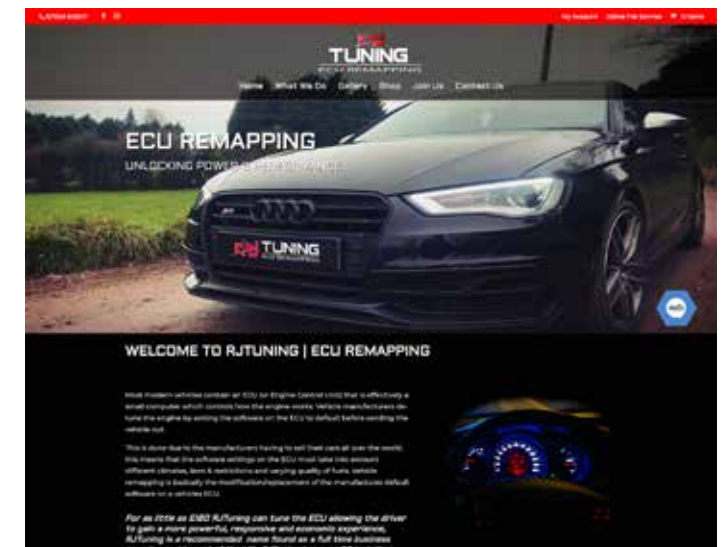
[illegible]

My Account   Online File Service   0 Items

RJ TUNING
ECU REMAPPING

Home   What We Do   Gallery   Shop   Join Us   Contact Us

ECU REMAPPING
UNLOCKING POWER & PERFORMANCE

RJ TUNING

WELCOME TO RJTUNING | ECU REMAPPING

Most modern vehicles contain an ECU (or Engine Control Unit) that is effectively a small computer which controls how the engine works. Vehicle manufacturers de-tune the engine by setting the software on the ECU to default before sending the vehicle out.

This is done due to the manufacturers having to sell their cars all over the world, this means that the software settings on the ECU must take into account different climates, laws & restrictions and varying quality of fuels. Vehicle remapping is basically the modification/replacement of the manufactures default software on a vehicles ECU.

For as little as £180 RJTuning can tune the ECU allowing the driver to gain a more powerful, responsive and economic experience, RJTuning is a recommended name found as a full time business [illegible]